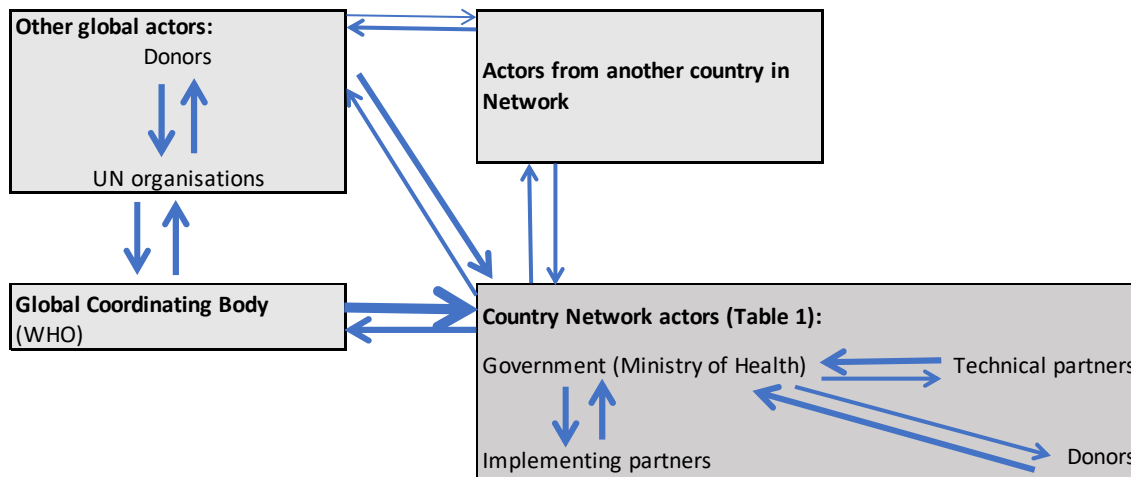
**Other global actors:**
Donors
UN organisations

**Actors from another country in Network**

**Global Coordinating Body**
(WHO)

**Country Network actors (Table 1):**
Government (Ministry of Health)
Technical partners
Implementing partners
Donors